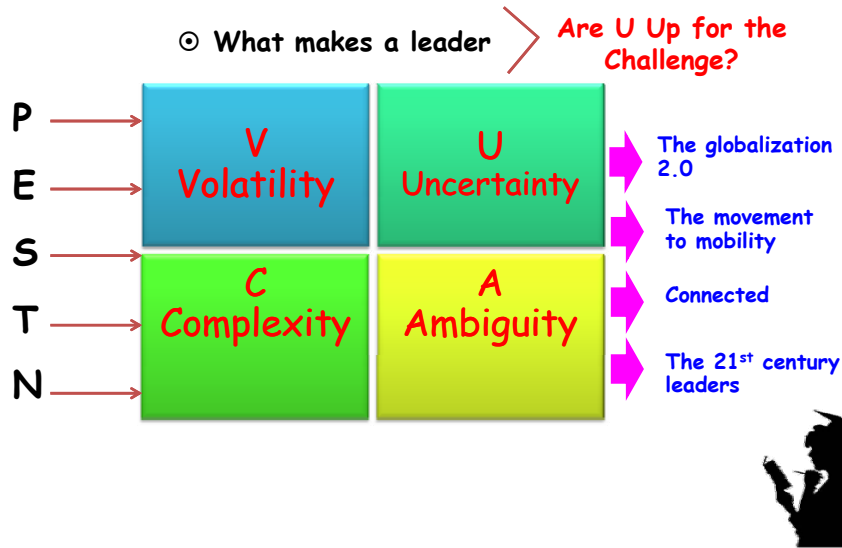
⊙ What makes a leader

Are U Up for the Challenge?

P
E
S
T
N

V
Volatility

U
Uncertainty

C
Complexity

A
Ambiguity

The globalization 2.0

The movement to mobility

Connected

The 21$^{st}$ century leaders